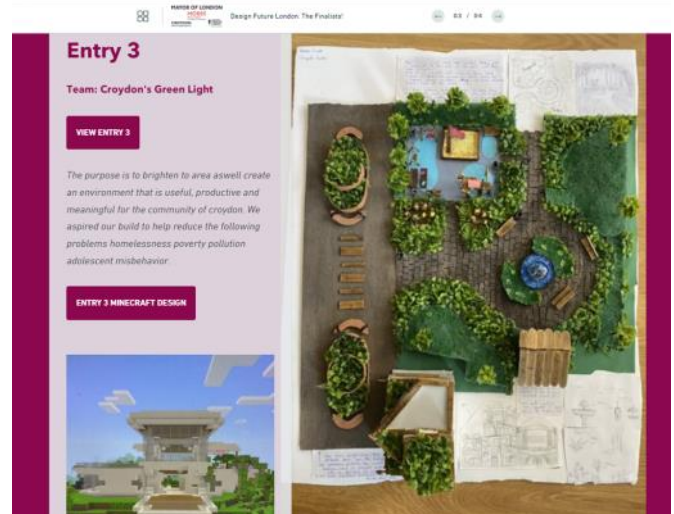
MAYOR OF LONDON

Design Future London: The Finalists!

03 / 04

Entry 3

Team: Croydon's Green Light

VIEW ENTRY 3

The purpose is to brighten to area aswell create an environment that is useful, productive and meaningful for the community of croydon. We aspired our build to help reduce the following problems homelessness poverty pollution adolescent misbehavior.

ENTRY 3 MINECRAFT DESIGN